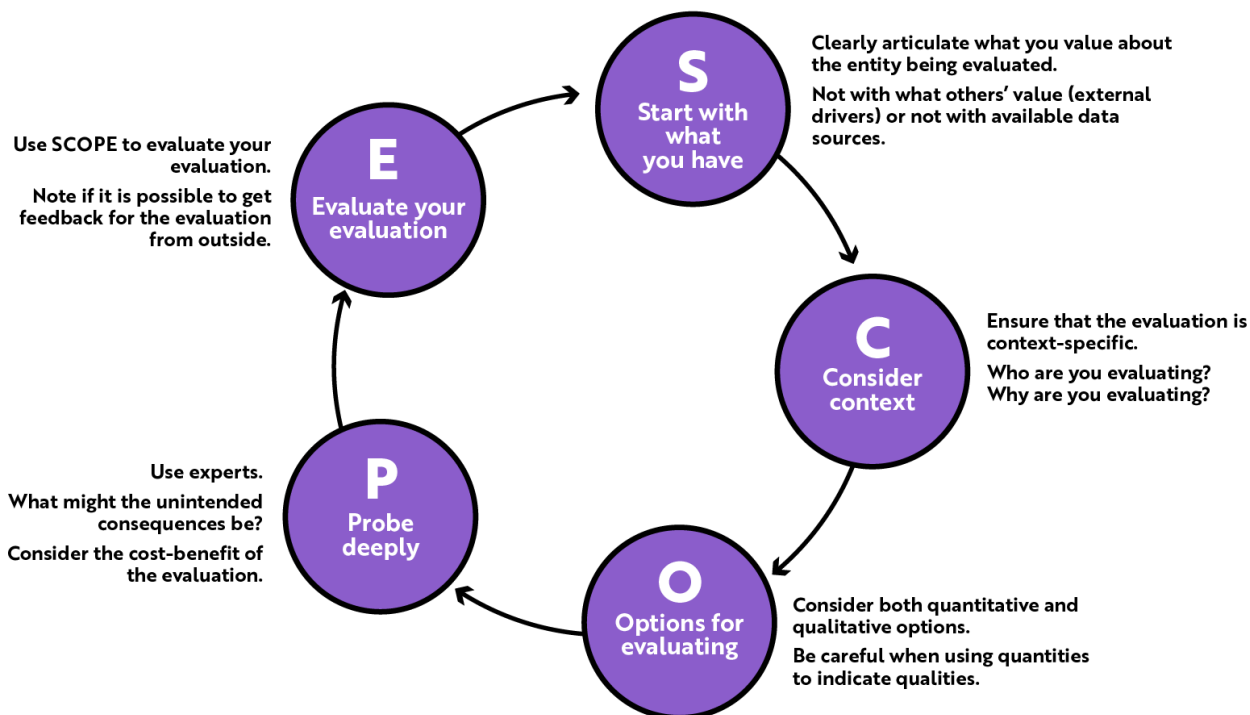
S
Start with what you have

Clearly articulate what you value about the entity being evaluated.

Not with what others' value (external drivers) or not with available data sources.

C
Consider context

Ensure that the evaluation is context-specific.

Who are you evaluating? Why are you evaluating?

O
Options for evaluating

Consider both quantitative and qualitative options.

Be careful when using quantities to indicate qualities.

P
Probe deeply

Use experts.

What might the unintended consequences be?

Consider the cost-benefit of the evaluation.

E
Evaluate your evaluation

Use SCOPE to evaluate your evaluation.

Note if it is possible to get feedback for the evaluation from outside.